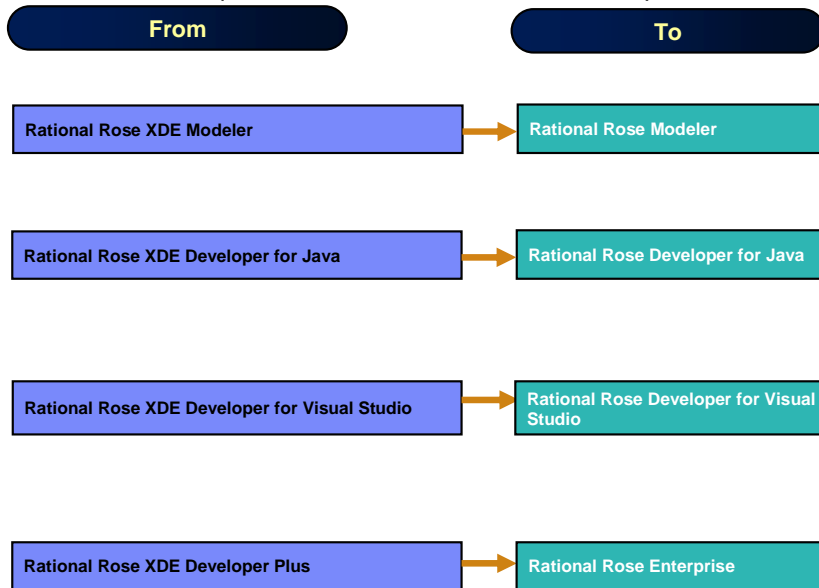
From

To

Rational Rose XDE Modeler

Rational Rose Modeler

Rational Rose XDE Developer for Java

Rational Rose Developer for Java

Rational Rose XDE Developer for Visual Studio

Rational Rose Developer for Visual Studio

Rational Rose XDE Developer Plus

Rational Rose Enterprise